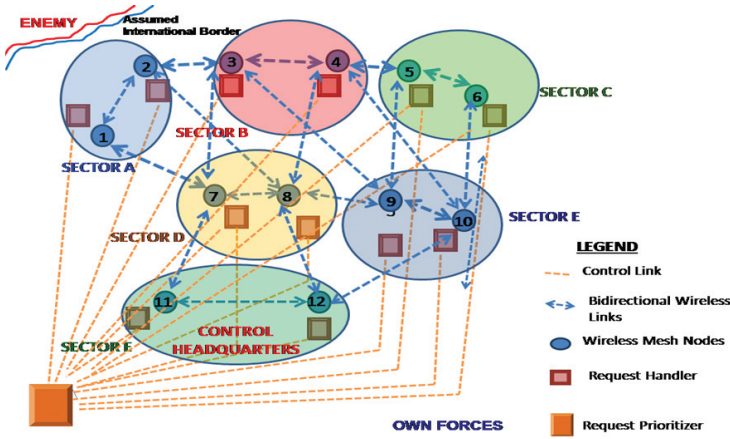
ENEMY
Assumed International Border

2
3
4
5
6
1
7
8
9
9
10
11
12

SECTOR A
SECTOR B
SECTOR C
SECTOR D
SECTOR E
SECTOR F
CONTROL HEADQUARTERS

LEGEND
Control Link
Bidirectional Wireless Links
Wireless Mesh Nodes
Request Handler
Request Prioritizer

OWN FORCES